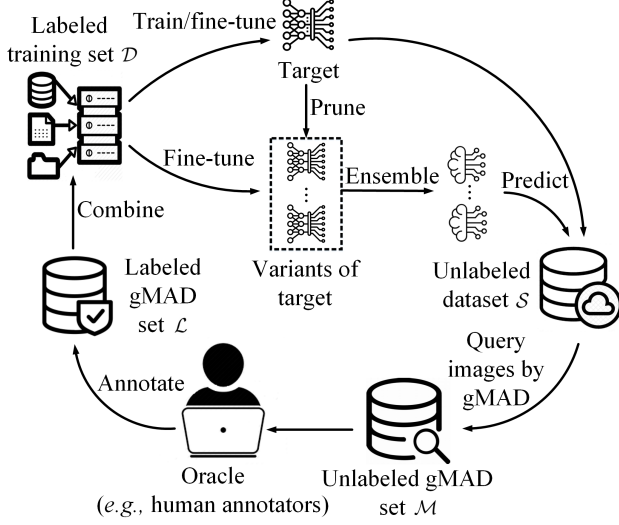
Labeled training set $\mathcal{D}$

Train/fine-tune

Target

Prune

Fine-tune

Ensemble

Predict

Combine

Labeled gMAD set $\mathcal{L}$

Variants of target

Unlabeled dataset $\mathcal{S}$

Query images by gMAD

Annotate

Oracle (e.g., human annotators)

Unlabeled gMAD set $\mathcal{M}$